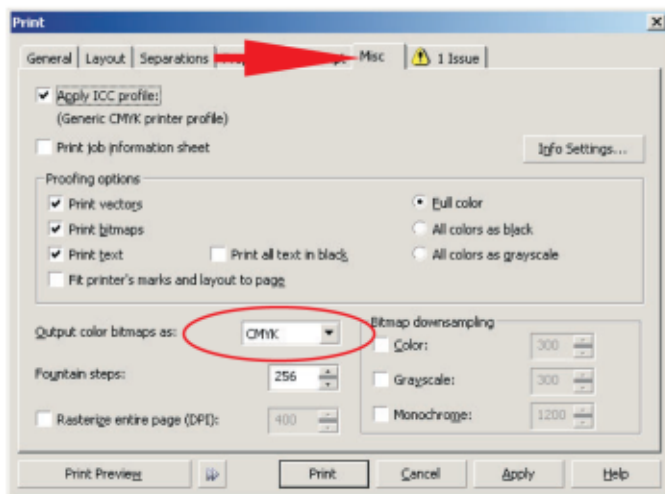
Print

General | Layout | Separations | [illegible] | Misc | 1 Issue

Apply ICC profile:
(Generic CMYK printer profile)

Print job information sheet

Info Settings...

Proofing options

Print vectors

Print bitmaps

Print text

Print all text in black

Fit printer's marks and layout to page

Full color

All colors as black

All colors as grayscale

Output color bitmaps as: CMYK

Fountain steps: 256

Rasterize entire page (DPI): 400

Bitmap downsampling

Color: 300

Grayscale: 300

Monochrome: 1200

Print Preview

Print

Cancel

Apply

Help